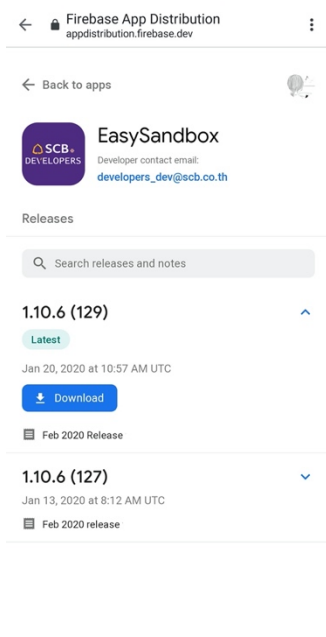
Firebase App Distribution
appdistribution.firebase.dev

Back to apps

SCB DEVELOPERS

EasySandbox
Developer contact email:
developers_dev@scb.co.th

Releases

Search releases and notes

1.10.6 (129)

Latest

Jan 20, 2020 at 10:57 AM UTC

Download

Feb 2020 Release

1.10.6 (127)

Jan 13, 2020 at 8:12 AM UTC

Feb 2020 release